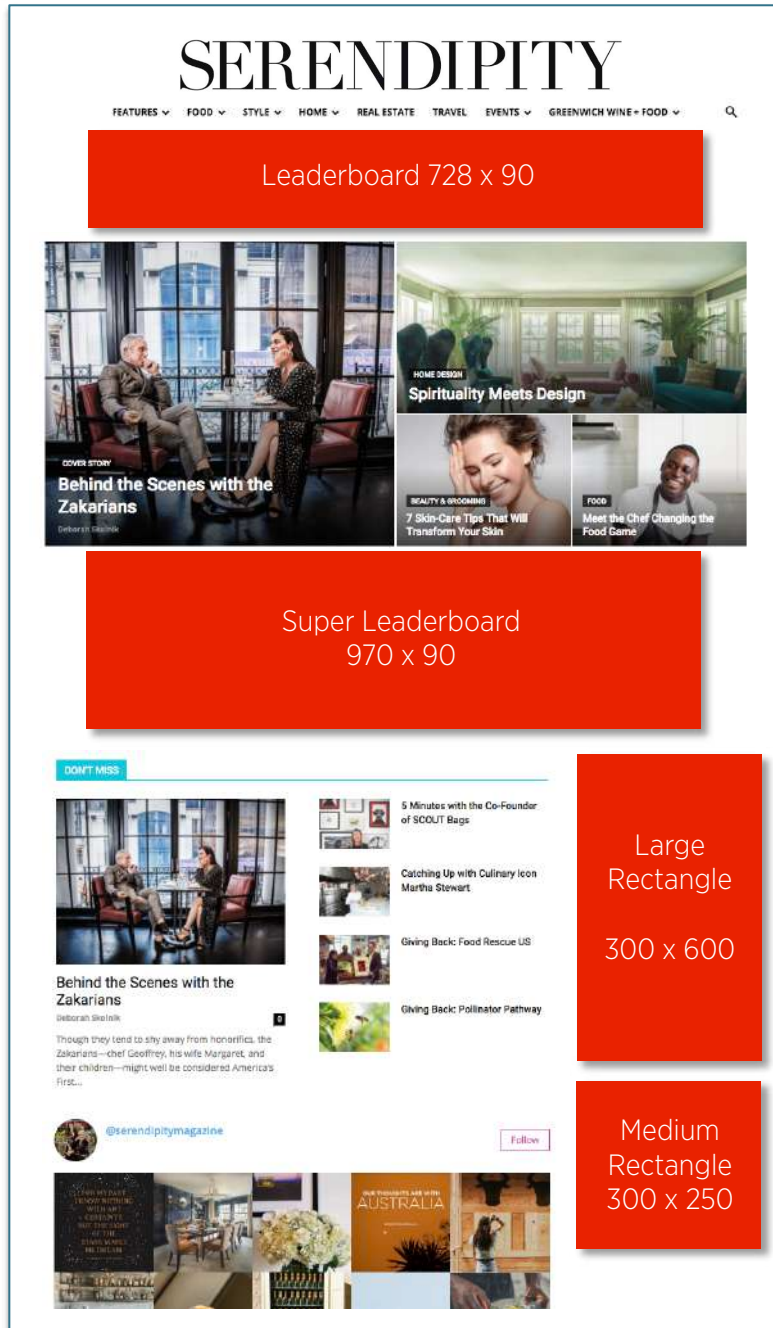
SERENDIPITY

FEATURES FOOD STYLE HOME REAL ESTATE TRAVEL EVENTS GREENWICH WINE + FOOD

Leaderboard 728 x 90

COVER STORY
Behind the Scenes with the Zakarians
Deborah Skolnik

HOME DESIGN
Spirituality Meets Design

BEAUTY & GROOMING
7 Skin-Care Tips That Will Transform Your Skin

FOOD
Meet the Chef Changing the Food Game

Super Leaderboard
970 x 90

DON'T MISS

Behind the Scenes with the Zakarians
Deborah Skolnik 0

Though they tend to shy away from honorifics, the Zakarians—chef Geoffrey, his wife Margaret, and their children—might well be considered America's First...

5 Minutes with the Co-Founder of SCOUT Bags

Catching Up with Culinary Icon Martha Stewart

Giving Back: Food Rescue US

Giving Back: Pollinator Pathway

Large Rectangle

300 x 600

@serendipitymagazine

Follow

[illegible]

OUR THOUGHTS ARE WITH AUSTRALIA

Medium Rectangle 300 x 250